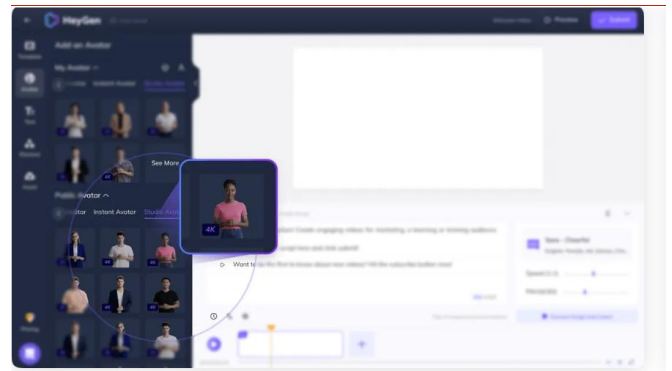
HeyGen

Add an Avatar

My Avatar

Instant Avatar

Studio Avatar

See More

Public Avatar

Avatar

Instant Avatar

Studio Avatar

4K

Want to be the first to know about new videos? Hit the subscribe button now!

Preview

Submit

Templates

Avatar

Text

Elements

Assets

Pricing

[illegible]